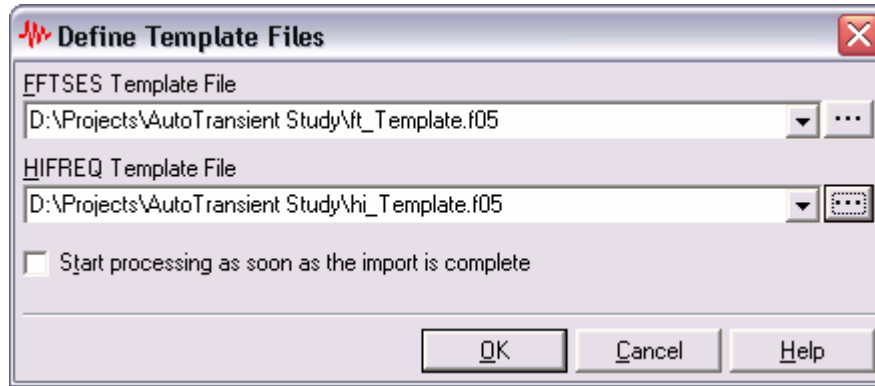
Define Template Files

FFTSES Template File

D:\Projects\AutoTransient Study\ft_Template.f05

...

HIFREQ Template File

D:\Projects\AutoTransient Study\hi_Template.f05

...

Start processing as soon as the import is complete

OK

Cancel

Help